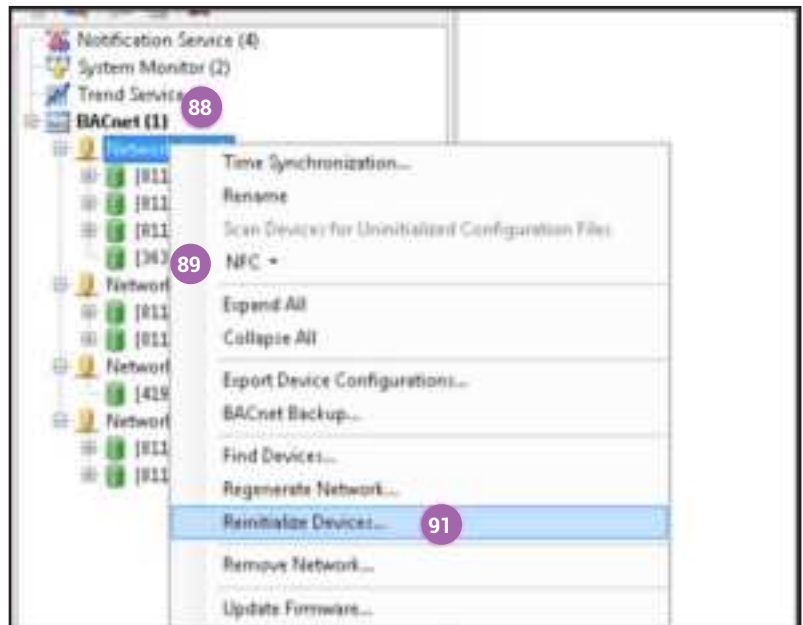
Notification Service (4)
System Monitor (2)
Trend Service
88
BACnet (1)
Network
[811
[811
[811
[363
Network
[811
[811
Network
[419
Network
[811
[811

Time Synchronization...
Rename
Scan Devices for Uninitialized Configuration Files
89
NFC ▾
Expand All
Collapse All
Export Device Configurations...
BACnet Backup...
Find Devices...
Regenerate Network...
Reinitialize Devices...
91
Remove Network...
Update Firmware...